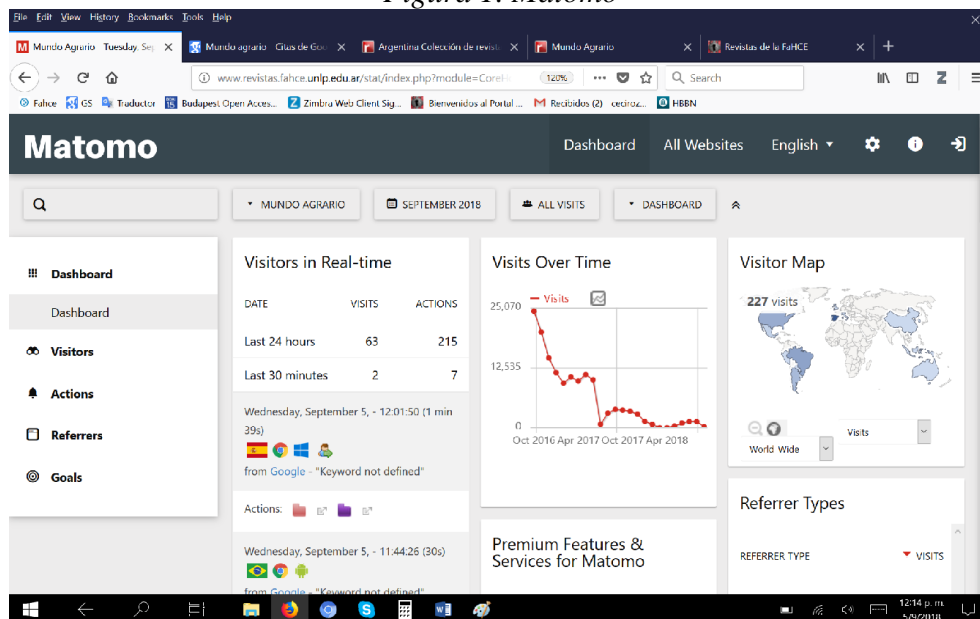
Figura 1: Matomo

File Edit View History Bookmarks Tools Help

Mundo Agrario Tuesday, Sep | Mundo agrario - Citas de Goo | Argentina Colección de revist | Mundo Agrario | Revistas de la FaHCE

www.revistas.fahce.unlp.edu.ar/stat/index.php?module=CoreH 120% Search

Fahce GS Traductor Budapest Open Acces... Zimbra Web Client Sig... Bienvenidos al Portal ... Recibidos (2) - ceciroz... HBBN

Matomo

Dashboard All Websites English

MUNDO AGRARIO | SEPTEMBER 2018 | ALL VISITS | DASHBOARD

Dashboard
Dashboard
Visitors
Actions
Referrers
Goals

Visitors in Real-time

| DATE | VISITS | ACTIONS |
|---|---|---|
| Last 24 hours | 63 | 215 |
| Last 30 minutes | 2 | 7 |

Wednesday, September 5, - 12:01:50 (1 min 39s)

from Google - "Keyword not defined"

Actions:

Wednesday, September 5, - 11:44:26 (30s)

from Google - "Keyword not defined"

Visits Over Time

Visits

25,070

12,535

0

Oct 2016 Apr 2017 Oct 2017 Apr 2018

Premium Features & Services for Matomo

Visitor Map

227 visits

World Wide

Visits

Referrer Types

REFERRER TYPE VISITS

12:14 p. m.
5/9/2018